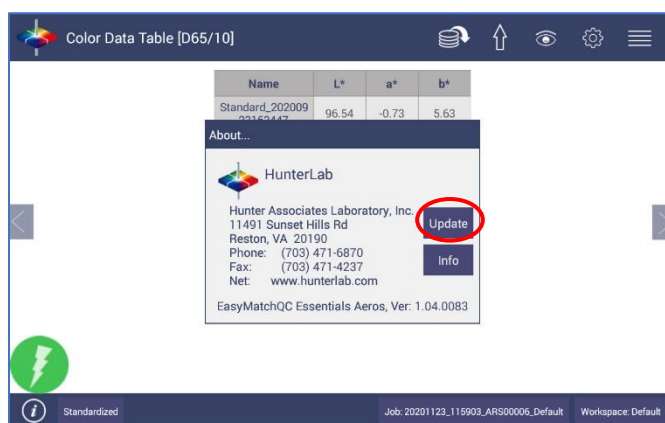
Color Data Table [D65/10]

| Name | L* | a* | b* |
|---|---|---|---|
| Standard_202009 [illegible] | 96.54 | -0.73 | 5.63 |

About...

HunterLab

Hunter Associates Laboratory, Inc.
11491 Sunset Hills Rd
Reston, VA 20190
Phone: (703) 471-6870
Fax: (703) 471-4237
Net: www.hunterlab.com

Update

Info

EasyMatchQC Essentials Aeros, Ver: 1.04.0083

Standardized

Job: 20201123_115903_ARS00006_Default

Workspace: Default